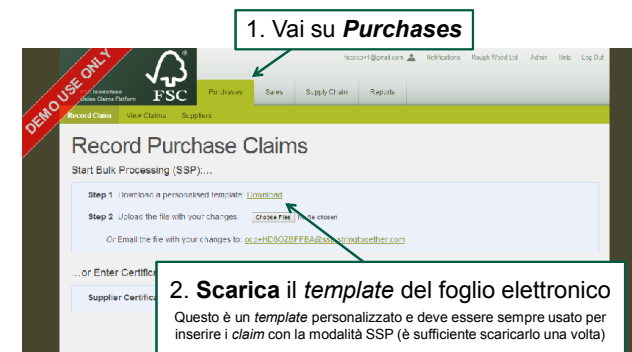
1. Vai su ***Purchases***

DEMO USE ONLY

FSC

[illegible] Claims Platform

fscocert@gmail.com Notifications Rough Wood Ltd Admin Help Log Out

Purchases Sales Supply Chain Reports

Record Claim View Claims Suppliers

Record Purchase Claims

Start Bulk Processing (SSP):...

**Step 1** Download a personalised template: Download

**Step 2** Upload the file with your changes: Choose File No file chosen

Or Email the file with your changes to: ocp+HD8OZBFFBA@sss.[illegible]together.com

...or Enter Certific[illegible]

Supplier Certifica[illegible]

2. **Scarica** il *template* del foglio elettronico

Questo è un *template* personalizzato e deve essere sempre usato per inserire i *claim* con la modalità SSP (è sufficiente scaricarlo una volta)